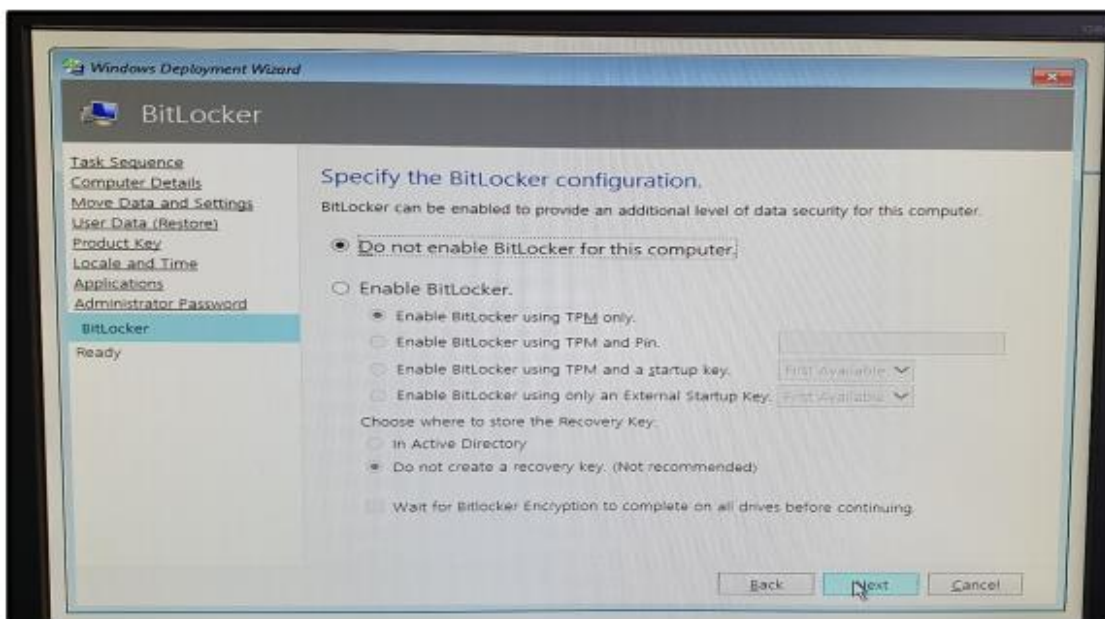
Windows Deployment Wizard

BitLocker

Task Sequence
Computer Details
Move Data and Settings
User Data (Restore)
Product Key
Locale and Time
Applications
Administrator Password
BitLocker
Ready

Specify the BitLocker configuration.

BitLocker can be enabled to provide an additional level of data security for this computer.

Do not enable BitLocker for this computer.

Enable BitLocker.

Enable BitLocker using TPM only.

Enable BitLocker using TPM and Pin.

Enable BitLocker using TPM and a startup key. First Available

Enable BitLocker using only an External Startup Key. First Available

Choose where to store the Recovery Key:

In Active Directory

Do not create a recovery key. (Not recommended)

Wait for Bitlocker Encryption to complete on all drives before continuing.

Back Next Cancel